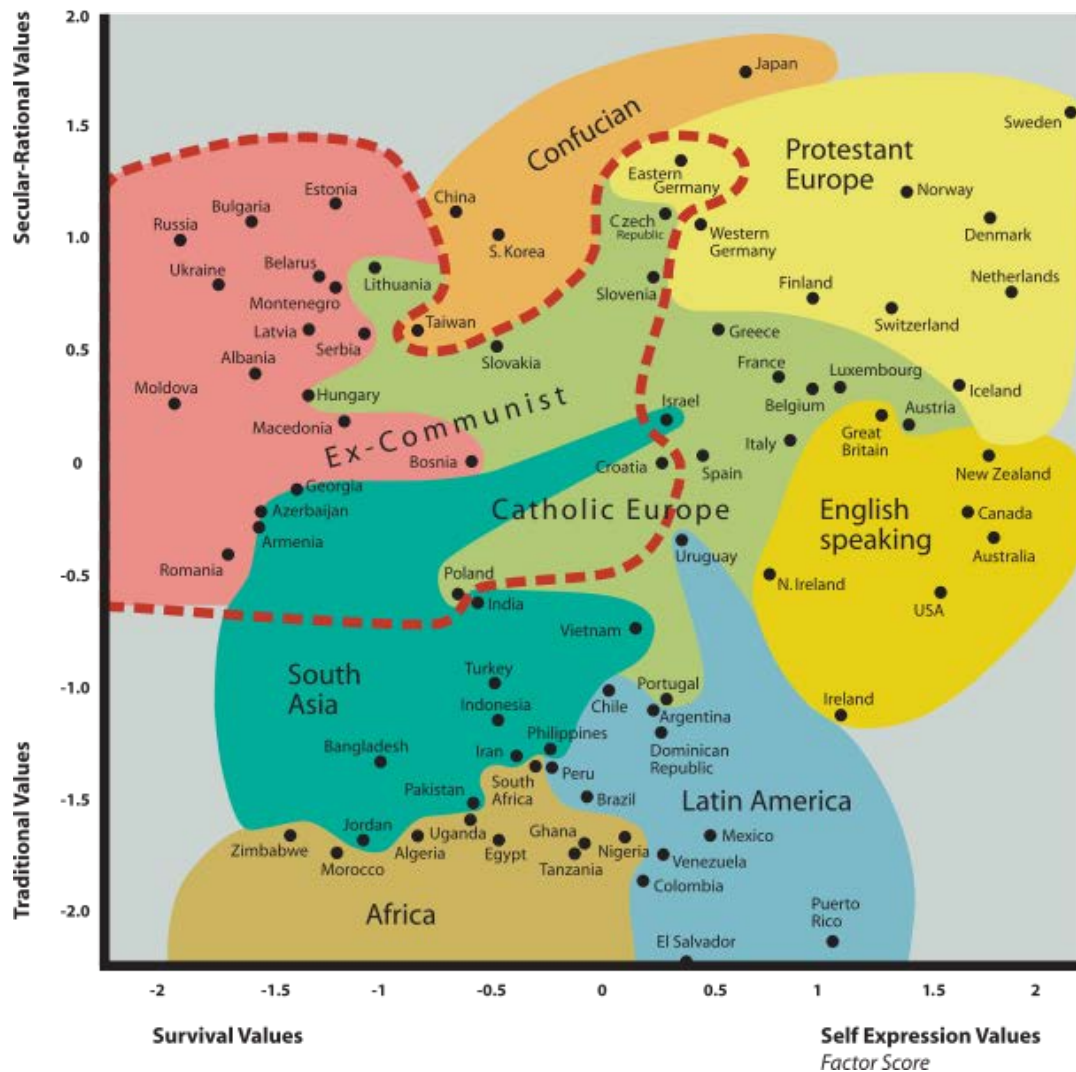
Secular-Rational Values

Traditional Values

2.0
1.5
1.0
0.5
0
-0.5
-1.0
-1.5
-2.0

Japan
Confucian
Protestant Europe
Sweden
Eastern Germany
Norway
Estonia
China
Bulgaria
Russia
Czech Republic
Western Germany
Denmark
S. Korea
Ukraine
Belarus
Lithuania
Netherlands
Montenegro
Slovenia
Finland
Taiwan
Latvia
Serbia
Switzerland
Greece
Albania
Slovakia
France
Luxembourg
Moldova
Hungary
Belgium
Iceland
Israel
Austria
Macedonia
Ex-Communist
Italy
Great Britain
Bosnia
Croatia
Spain
New Zealand
Georgia
Azerbaijan
Catholic Europe
English speaking
Canada
Armenia
Uruguay
Australia
Romania
Poland
N. Ireland
India
USA
Vietnam
South Asia
Turkey
Portugal
Chile
Ireland
Indonesia
Argentina
Philippines
Bangladesh
Iran
Dominican Republic
South Africa
Peru
Pakistan
Brazil
Latin America
Jordan
Uganda
Ghana
Zimbabwe
Algeria
Egypt
Nigeria
Mexico
Morocco
Tanzania
Venezuela
Colombia
Africa
Puerto Rico
El Salvador

-2
-1.5
-1
-0.5
0
0.5
1
1.5
2

Survival Values
Self Expression Values
Factor Score